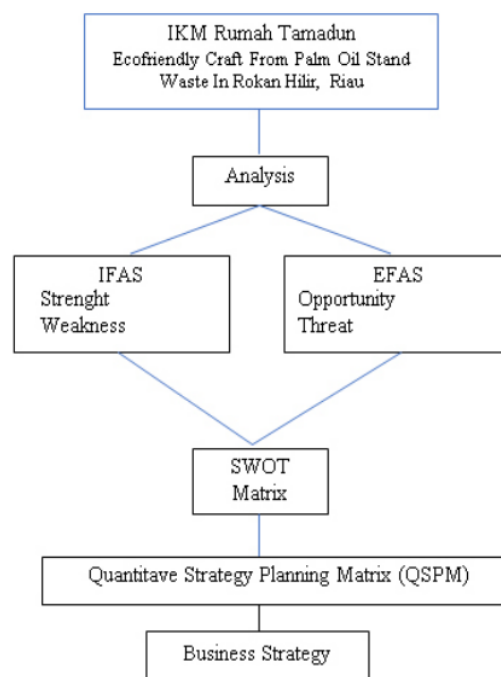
IKM Rumah Tamadun
Ecofriendly Craft From Palm Oil Stand Waste In Rokan Hilir, Riau

Analysis

IFAS
Strenght
Weakness

EFAS
Opportunity
Threat

SWOT
Matrix

Quantitave Strategy Planning Matrix (QSPM)

Business Strategy